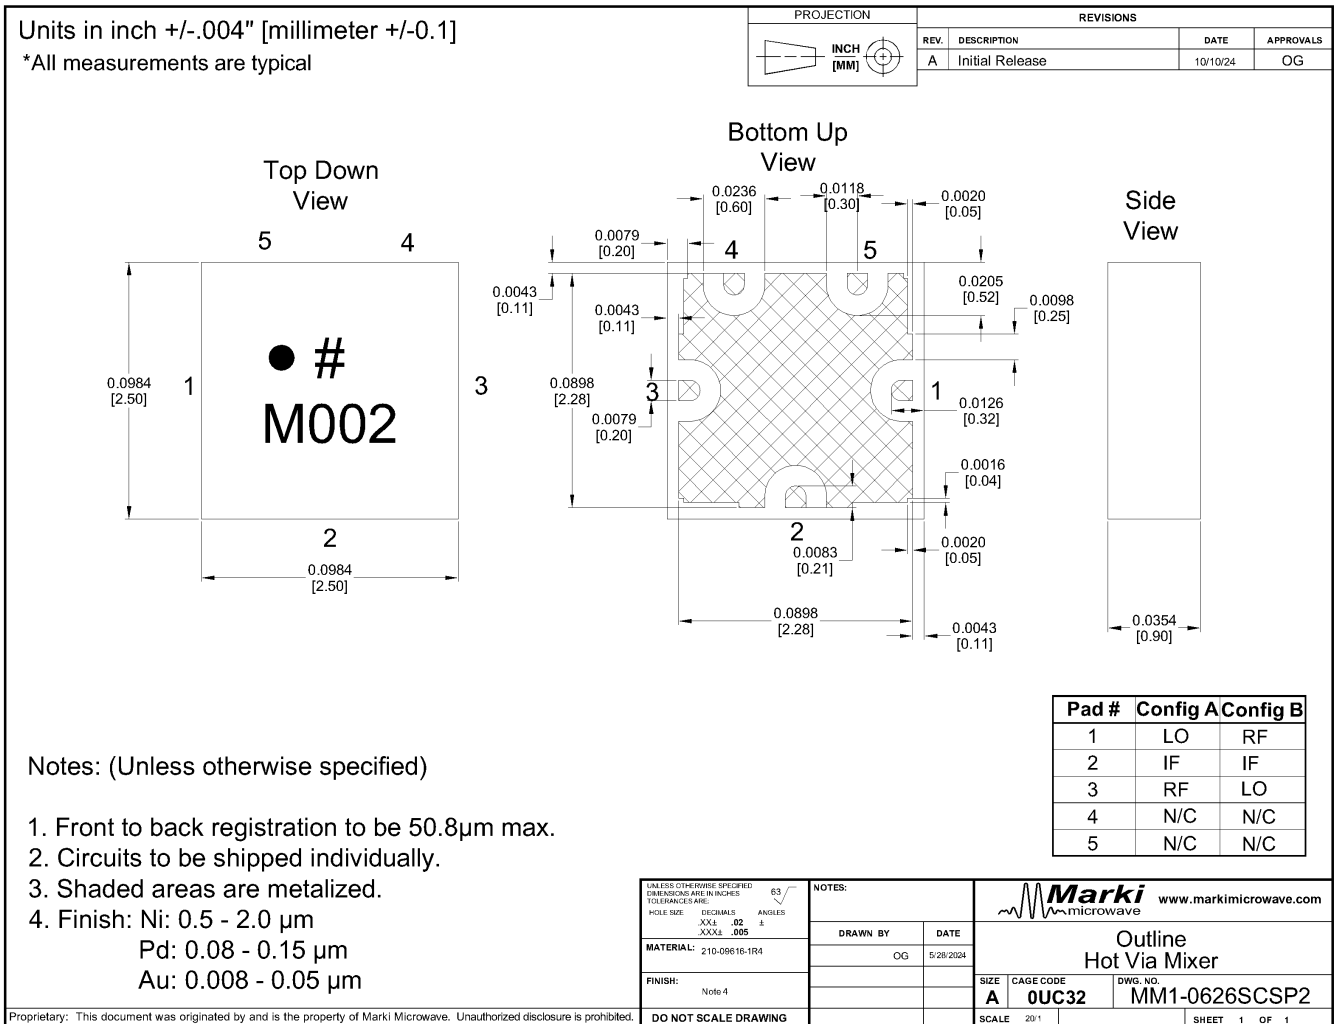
Units in inch +/-.004" [millimeter +/-0.1]
*All measurements are typical

PROJECTION
INCH
[MM]

REVISIONS

| REV. | DESCRIPTION | DATE | APPROVALS |
|---|---|---|---|
| A | Initial Release | 10/10/24 | OG |

Top Down
View

5 4
1 3
2

● #
M002

0.0984
[2.50]

0.0984
[2.50]

Bottom Up
View

0.0236
[0.60]
0.0118
[0.30]
0.0020
[0.05]
0.0079
[0.20]
4
5
0.0043
[0.11]
0.0205
[0.52]
0.0043
[0.11]
0.0098
[0.25]
0.0898
[2.28]
3
1
0.0126
[0.32]
0.0079
[0.20]
0.0016
[0.04]
2
0.0083
[0.21]
0.0020
[0.05]
0.0898
[2.28]
0.0043
[0.11]

Side
View

0.0354
[0.90]

| Pad # | Config A | Config B |
|---|---|---|
| 1 | LO | RF |
| 2 | IF | IF |
| 3 | RF | LO |
| 4 | N/C | N/C |
| 5 | N/C | N/C |

Notes: (Unless otherwise specified)

1. Front to back registration to be 50.8µm max.
2. Circuits to be shipped individually.
3. Shaded areas are metalized.
4. Finish: Ni: 0.5 - 2.0 µm
Pd: 0.08 - 0.15 µm
Au: 0.008 - 0.05 µm

UNLESS OTHERWISE SPECIFIED DIMENSIONS ARE IN INCHES TOLERANCES ARE:
HOLE SIZE DECIMALS ANGLES
.XX± .02 ±
.XXX± .005
63
MATERIAL: 210-09616-1R4
FINISH: Note 4
DO NOT SCALE DRAWING
NOTES:
DRAWN BY DATE
OG 5/28/2024

Marki microwave www.markimicrowave.com
Outline
Hot Via Mixer
SIZE A CAGE CODE 0UC32 DWG. NO. MM1-0626SCSP2
SCALE 20/1 SHEET 1 OF 1

Proprietary: This document was originated by and is the property of Marki Microwave. Unauthorized disclosure is prohibited.